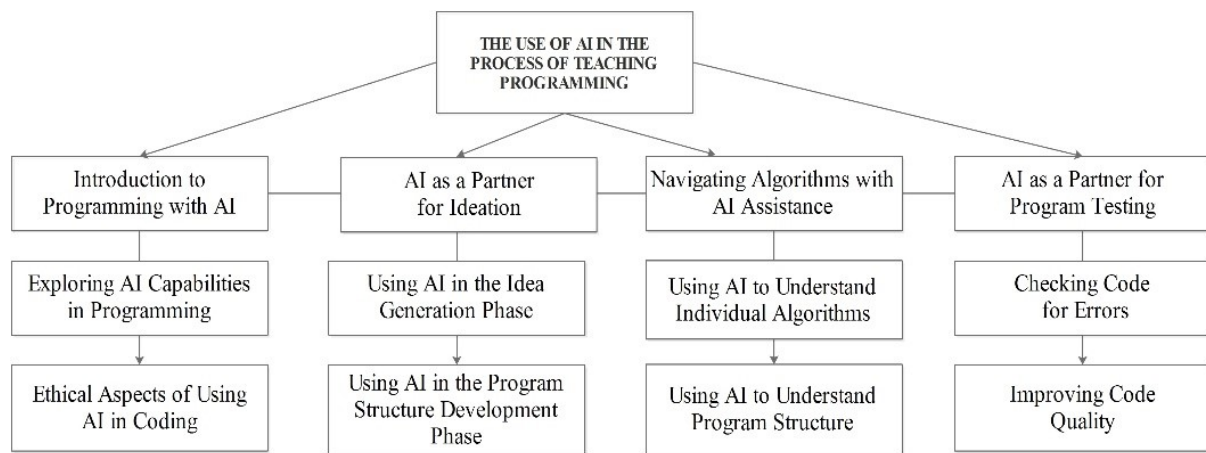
THE USE OF AI IN THE PROCESS OF TEACHING PROGRAMMING

Introduction to Programming with AI

Exploring AI Capabilities in Programming

Ethical Aspects of Using AI in Coding

AI as a Partner for Ideation

Using AI in the Idea Generation Phase

Using AI in the Program Structure Development Phase

Navigating Algorithms with AI Assistance

Using AI to Understand Individual Algorithms

Using AI to Understand Program Structure

AI as a Partner for Program Testing

Checking Code for Errors

Improving Code Quality